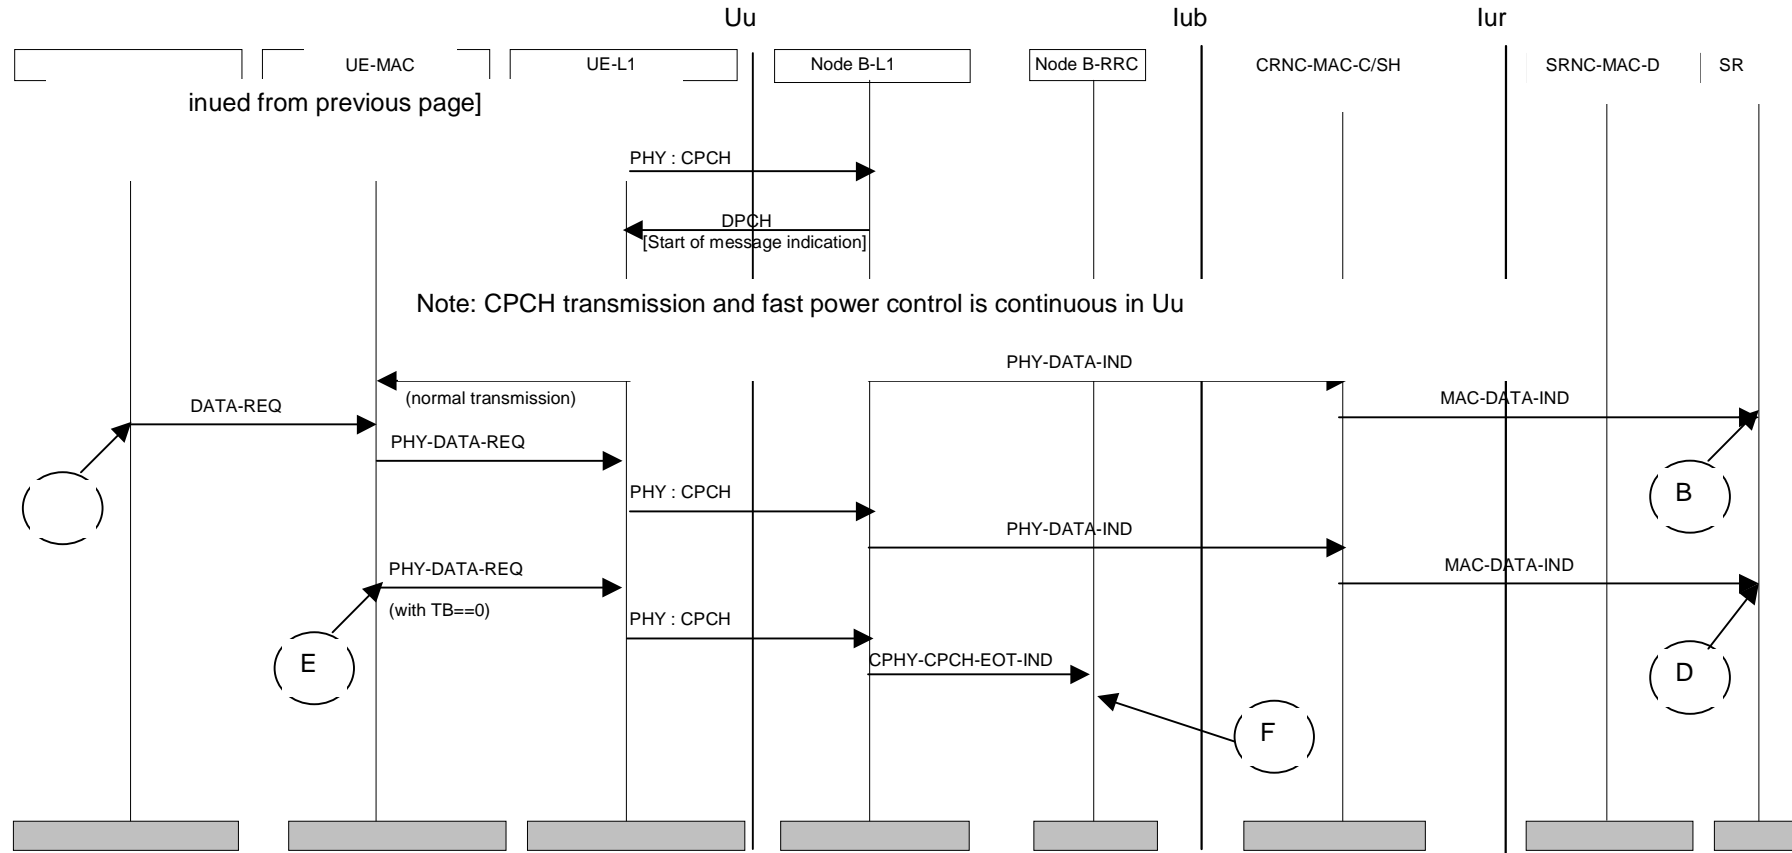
Uu

Iub

Iur

UE-MAC

UE-L1

Node B-L1

Node B-RRC

CRNC-MAC-C/SH

SRNC-MAC-D

SR

inued from previous page]

PHY : CPCH

DPCH
[Start of message indication]

Note: CPCH transmission and fast power control is continuous in Uu

PHY-DATA-IND

(normal transmission)

MAC-DATA-IND

DATA-REQ

PHY-DATA-REQ

PHY : CPCH

B

PHY-DATA-IND

MAC-DATA-IND

PHY-DATA-REQ

(with TB==0)

PHY : CPCH

E

CPHY-CPCH-EOT-IND

D

F